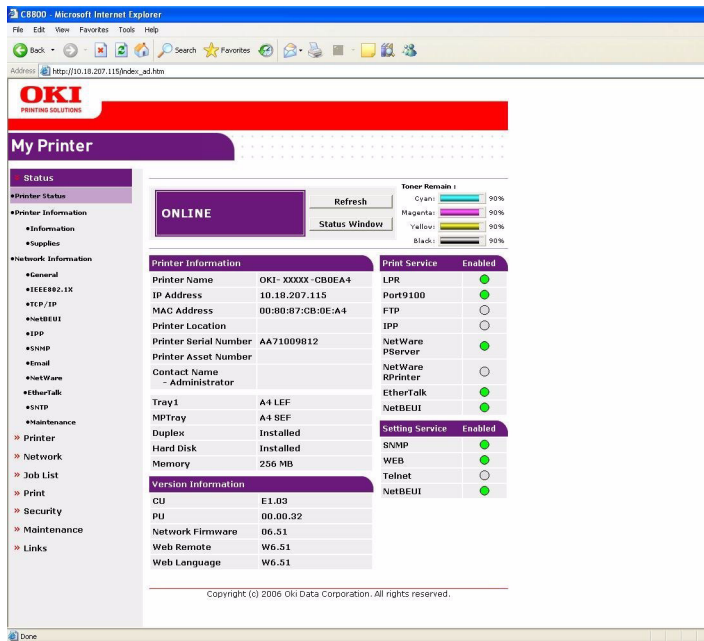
C8800 - Microsoft Internet Explorer

File Edit View Favorites Tools Help

Back Search Favorites

Address http://10.18.207.115/index_ad.htm

OKI
PRINTING SOLUTIONS

My Printer

Status
•Printer Status
•Printer Information
•Information
•Supplies
•Network Information
•General
•IEEE802.1X
•TCP/IP
•NetBEUI
•IPP
•SNMP
•Email
•NetWare
•EtherTalk
•SNTP
•Maintenance
» Printer
» Network
» Job List
» Print
» Security
» Maintenance
» Links

ONLINE

Refresh

Status Window

Toner Remain :
Cyan: 90%
Magenta: 90%
Yellow: 90%
Black: 90%

| Printer Information | |
|---|---|
| Printer Name | OKI- XXXXX -CB0EA4 |
| IP Address | 10.18.207.115 |
| MAC Address | 00:80:87:CB:0E:A4 |
| Printer Location | |
| Printer Serial Number | AA71009812 |
| Printer Asset Number | |
| Contact Name - Administrator | |
| Tray1 | A4 LEF |
| MPTray | A4 SEF |
| Duplex | Installed |
| Hard Disk | Installed |
| Memory | 256 MB |

| Version Information | |
|---|---|
| CU | E1.03 |
| PU | 00.00.32 |
| Network Firmware | 06.51 |
| Web Remote | W6.51 |
| Web Language | W6.51 |

| Print Service | Enabled |
|---|---|
| LPR | |
| Port9100 | |
| FTP | |
| IPP | |
| NetWare PServer | |
| NetWare RPrinter | |
| EtherTalk | |
| NetBEUI | |

| Setting Service | Enabled |
|---|---|
| SNMP | |
| WEB | |
| Telnet | |
| NetBEUI | |

Copyright (c) 2006 Oki Data Corporation. All rights reserved.

Done